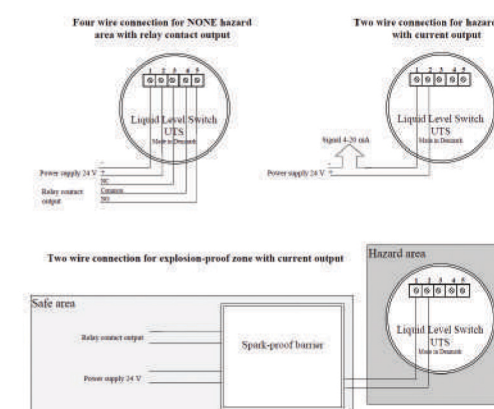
Four wire connection for NONE hazard area with relay contact output

1 2 3 4 5

Liquid Level Switch
UTS
Made in Denmark

Power supply 24 V +
-
NC
Relay contact output
Common
NO

Two wire connection for hazar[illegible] with current output

1 2 3 4 5

Liquid Level Switch
UTS
Made in Denmark

Signal 4-20 mA

Power supply 24 V +
-

Two wire connection for explosion-proof zone with current output

Hazard area

1 2 3 4 5

Liquid Level Switch
UTS
Made in Denmark

Safe area

Relay contact output

Spark-proof barrier

Power supply 24 V